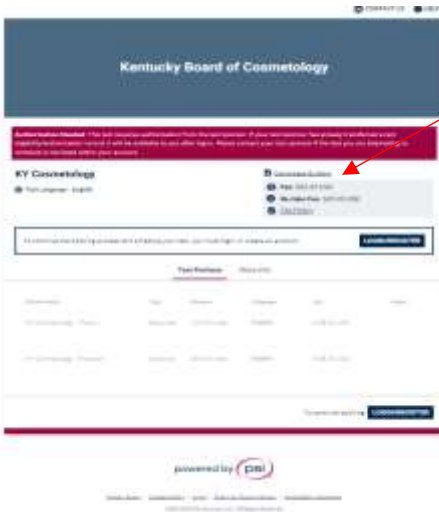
Kentucky Board of Cosmetology

Authorization Needed: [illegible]

KY Cosmetology

Test Language: English

Candidate Bulletin

Fee: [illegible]

Re-take Fee: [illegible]

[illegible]

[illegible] LOGIN/REGISTER

Test Sections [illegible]

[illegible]

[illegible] LOGIN/REGISTER

powered by psi

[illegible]